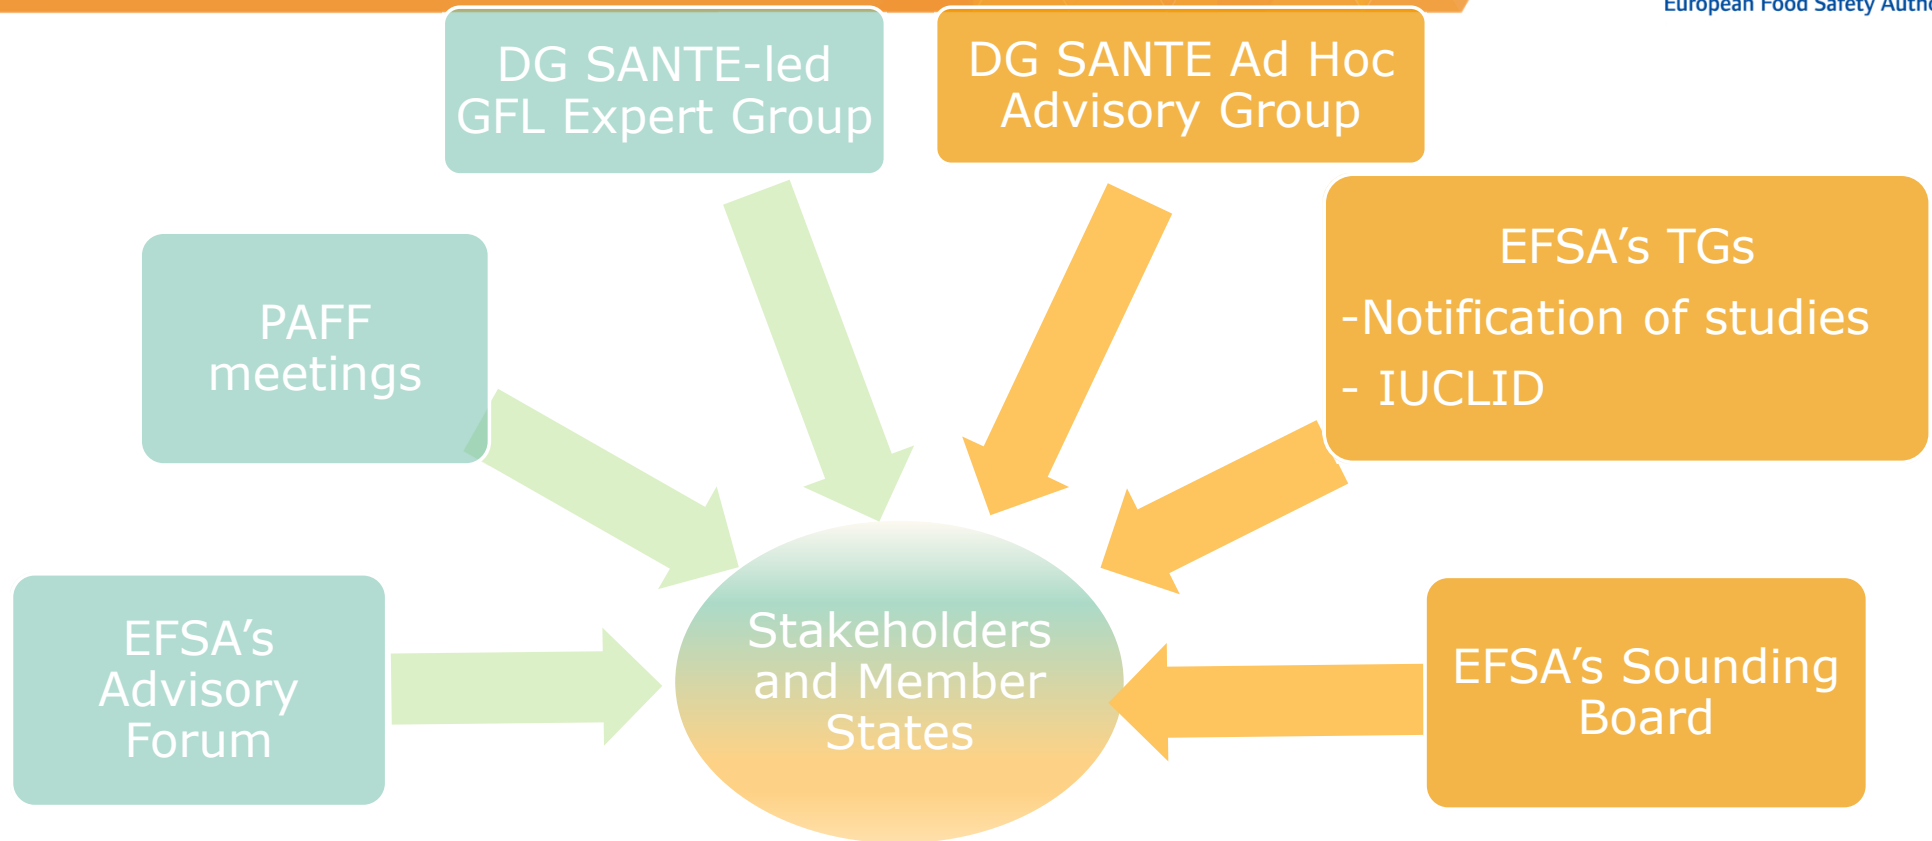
European Food Safety Autho

DG SANTE-led GFL Expert Group

DG SANTE Ad Hoc Advisory Group

PAFF meetings

EFSA's TGs

-Notification of studies

- IUCLID

EFSA's Advisory Forum

Stakeholders and Member States

EFSA's Sounding Board